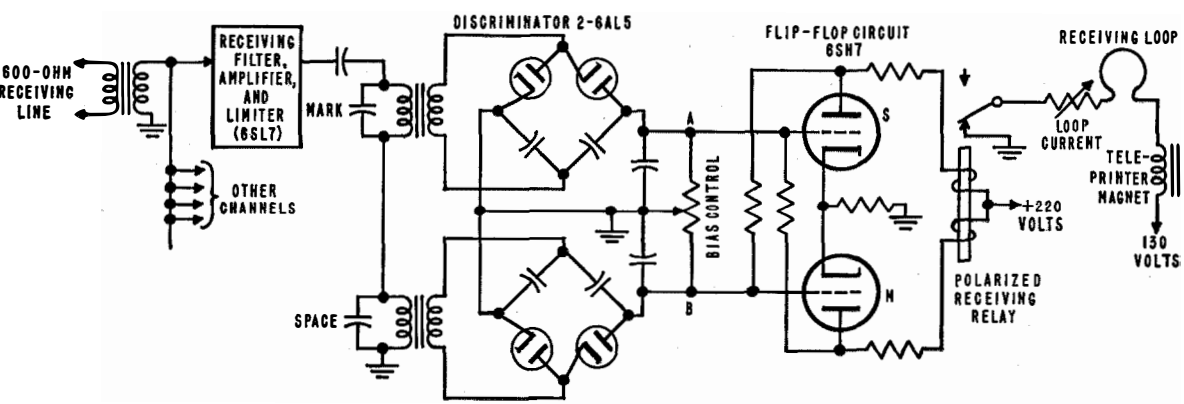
600-OHM RECEIVING LINE

RECEIVING FILTER, AMPLIFIER, AND LIMITER (6SL7)

OTHER CHANNELS

MARK

SPACE

DISCRIMINATOR 2-6AL5

A

B

BIAS CONTROL

FLIP-FLOP CIRCUIT 6SH7

S

M

LOOP CURRENT

+220 VOLTS

POLARIZED RECEIVING RELAY

RECEIVING LOOP

TELE-PRINTER MAGNET

130 VOLTS